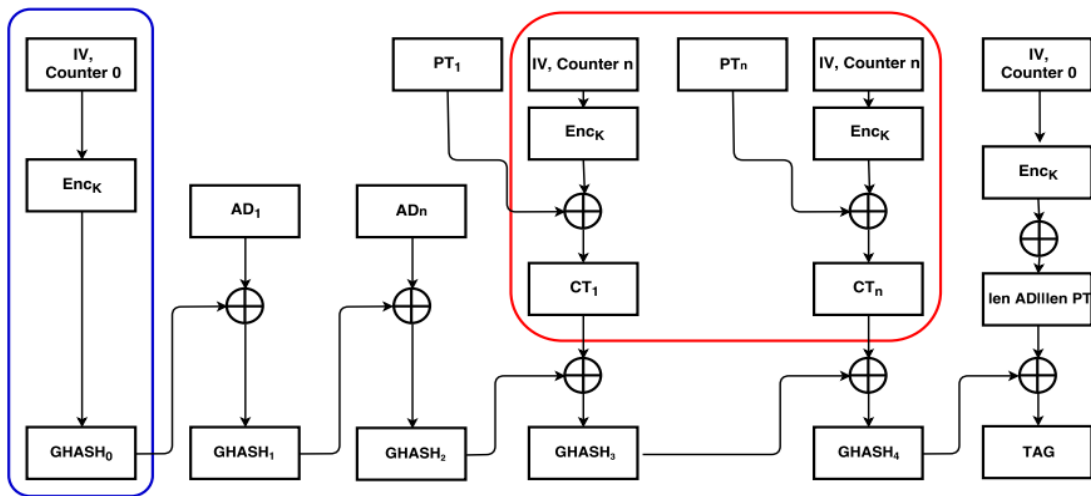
IV, Counter 0

$Enc_K$

$GHASH_0$

$AD_1$

$GHASH_1$

ADn

$GHASH_2$

$PT_1$

IV, Counter n

$Enc_K$

$CT_1$

$GHASH_3$

PTn

IV, Counter n

$Enc_K$

$CT_n$

$GHASH_4$

IV, Counter 1

$Enc_K$

len ADlllen PT

TAG